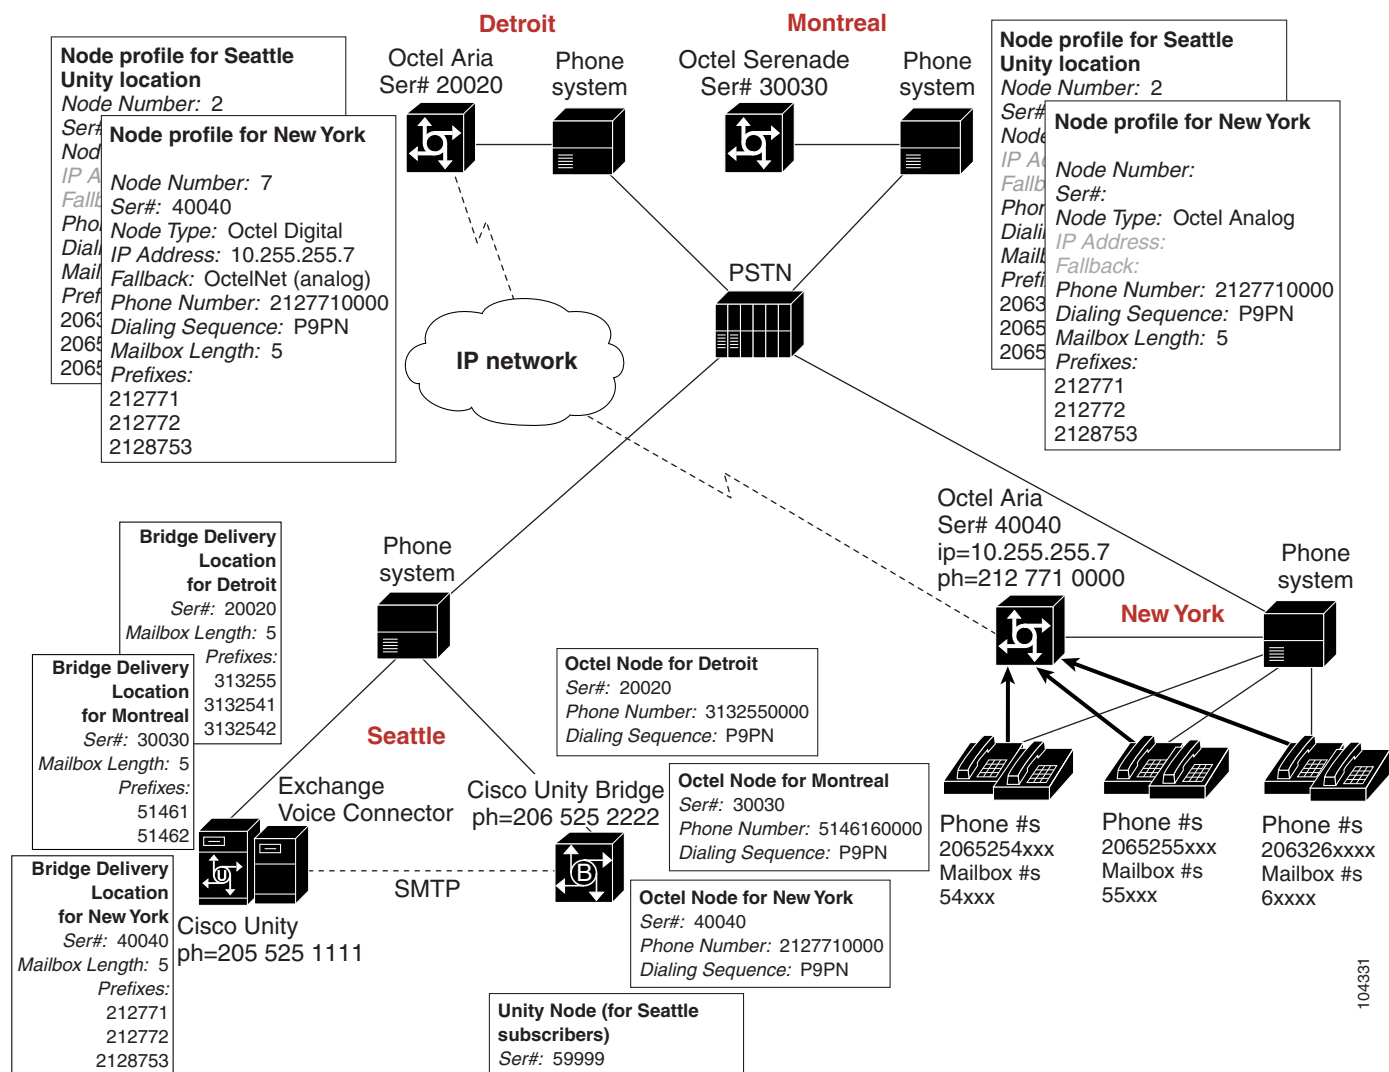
Detroit

Montreal

Node profile for Seattle Unity location
Node Number: 2
Ser#
Nod
IP A
Fallb
Phon
Diali
Mail
Pref
2063
2065
2065

Node profile for New York
Node Number: 7
Ser#: 40040
Node Type: Octel Digital
IP Address: 10.255.255.7
Fallback: OctelNet (analog)
Phone Number: 2127710000
Dialing Sequence: P9PN
Mailbox Length: 5
Prefixes:
212771
212772
2128753

Octel Aria
Ser# 20020

Phone system

Octel Serenade
Ser# 30030

Phone system

Node profile for Seattle Unity location
Node Number: 2
Ser#
Node
IP Ad
Fallb
Phon
Diali
Mailb
Prefi
2063
2065
2065

Node profile for New York
Node Number:
Ser#:
Node Type: Octel Analog
IP Address:
Fallback:
Phone Number: 2127710000
Dialing Sequence: P9PN
Mailbox Length: 5
Prefixes:
212771
212772
2128753

PSTN

IP network

Octel Aria
Ser# 40040
ip=10.255.255.7
ph=212 771 0000

Phone system

New York

Bridge Delivery Location for Detroit
Ser#: 20020
Mailbox Length: 5
Prefixes:
313255
3132541
3132542

Bridge Delivery Location for Montreal
Ser#: 30030
Mailbox Length: 5
Prefixes:
51461
51462

Bridge Delivery Location for New York
Ser#: 40040
Mailbox Length: 5
Prefixes:
212771
212772
2128753

Phone system

Seattle

Octel Node for Detroit
Ser#: 20020
Phone Number: 3132550000
Dialing Sequence: P9PN

Exchange Voice Connector

Cisco Unity Bridge
ph=206 525 2222

Octel Node for Montreal
Ser#: 30030
Phone Number: 5146160000
Dialing Sequence: P9PN

SMTP

Cisco Unity
ph=205 525 1111

Octel Node for New York
Ser#: 40040
Phone Number: 2127710000
Dialing Sequence: P9PN

Unity Node (for Seattle subscribers)
Ser#: 59999

Phone #s
2065254xxx
Mailbox #s
54xxx

Phone #s
2065255xxx
Mailbox #s
55xxx

Phone #s
206326xxxx
Mailbox #s
6xxxx

104331